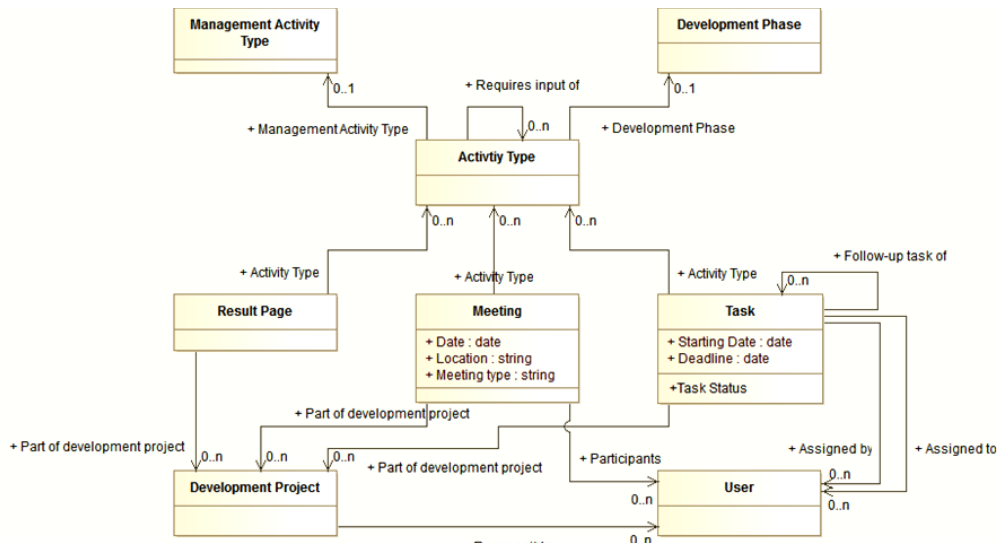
Management Activity Type

Development Phase

+ Requires input of

0..1

0..1

0..n

+ Management Activity Type

+ Development Phase

Activtiy Type

0..n

0..n

0..n

+ Follow-up task of

+ Activity Type

+ Activity Type

+ Activity Type

0..n

Result Page

Meeting

Task

+ Date : date
+ Location : string
+ Meeting type : string

+ Starting Date : date
+ Deadline : date

+Task Status

+ Part of development project

+ Part of development project

0..n

0..n

0..n

+ Part of development project

+ Participants

+ Assigned by

+ Assigned to

0..n

Development Project

User

0..n

0..n

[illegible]

0..n